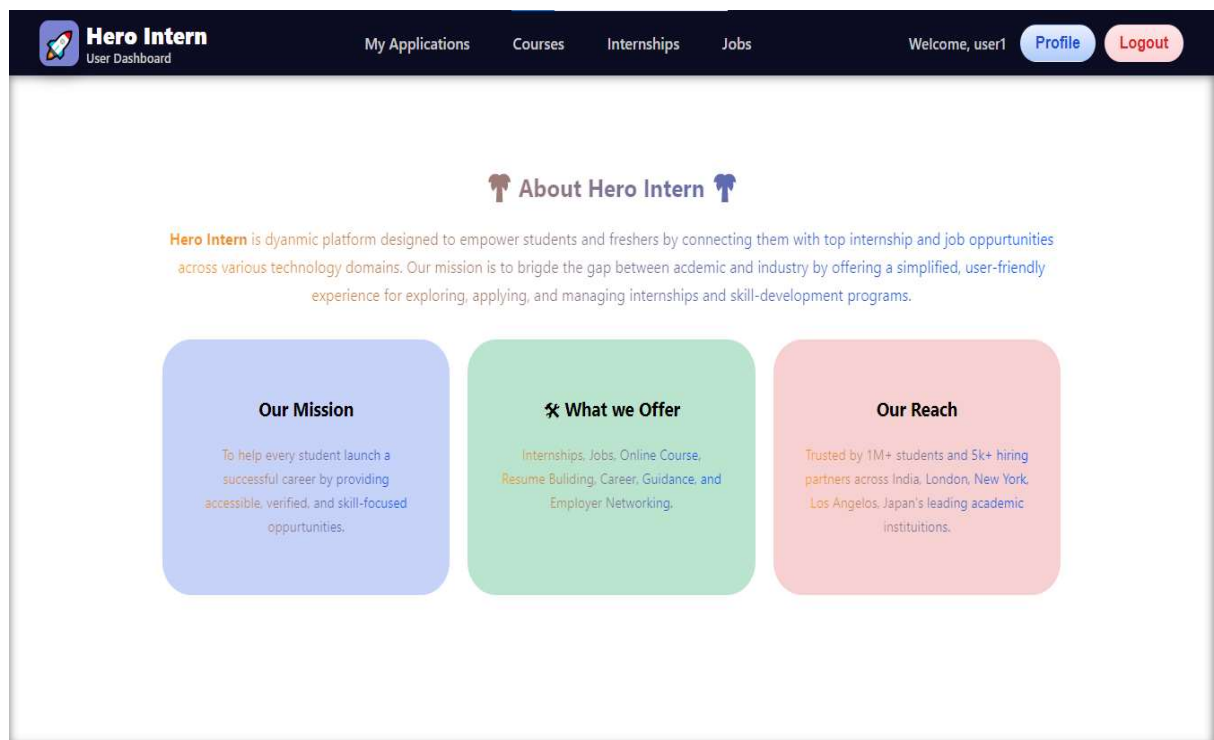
Hero Intern
User Dashboard

My Applications Courses Internships Jobs

Welcome, user1 Profile Logout

About Hero Intern

Hero Intern is dyanmic platform designed to empower students and freshers by connecting them with top internship and job oppurtunities across various technology domains. Our mission is to brigde the gap between acdemic and industry by offering a simplified, user-friendly experience for exploring, applying, and managing internships and skill-development programs.

Our Mission

To help every student launch a successful career by providing accessible, verified, and skill-focused oppurtunities.

What we Offer

Internships, Jobs, Online Course, Resume Buliding, Career, Guidance, and Employer Networking.

Our Reach

Trusted by 1M+ students and 5k+ hiring partners across India, London, New York, Los Angelos, Japan's leading academic instituitions.